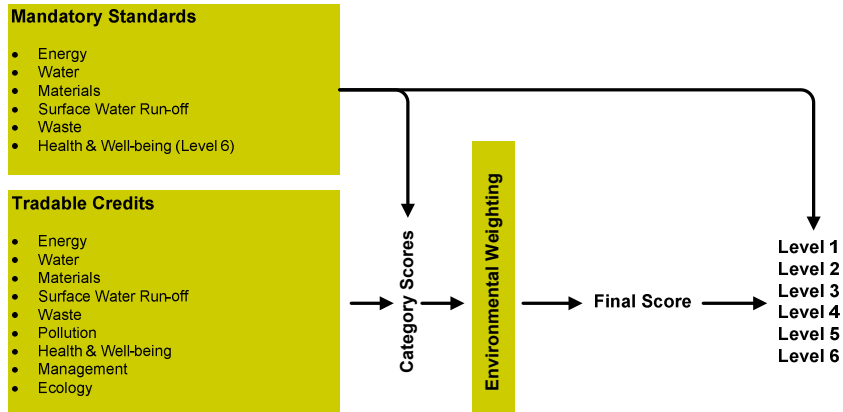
**Mandatory Standards**

- Energy
- Water
- Materials
- Surface Water Run-off
- Waste
- Health & Well-being (Level 6)

**Tradable Credits**

- Energy
- Water
- Materials
- Surface Water Run-off
- Waste
- Pollution
- Health & Well-being
- Management
- Ecology

Category Scores

Environmental Weighting

Final Score

Level 1
Level 2
Level 3
Level 4
Level 5
Level 6